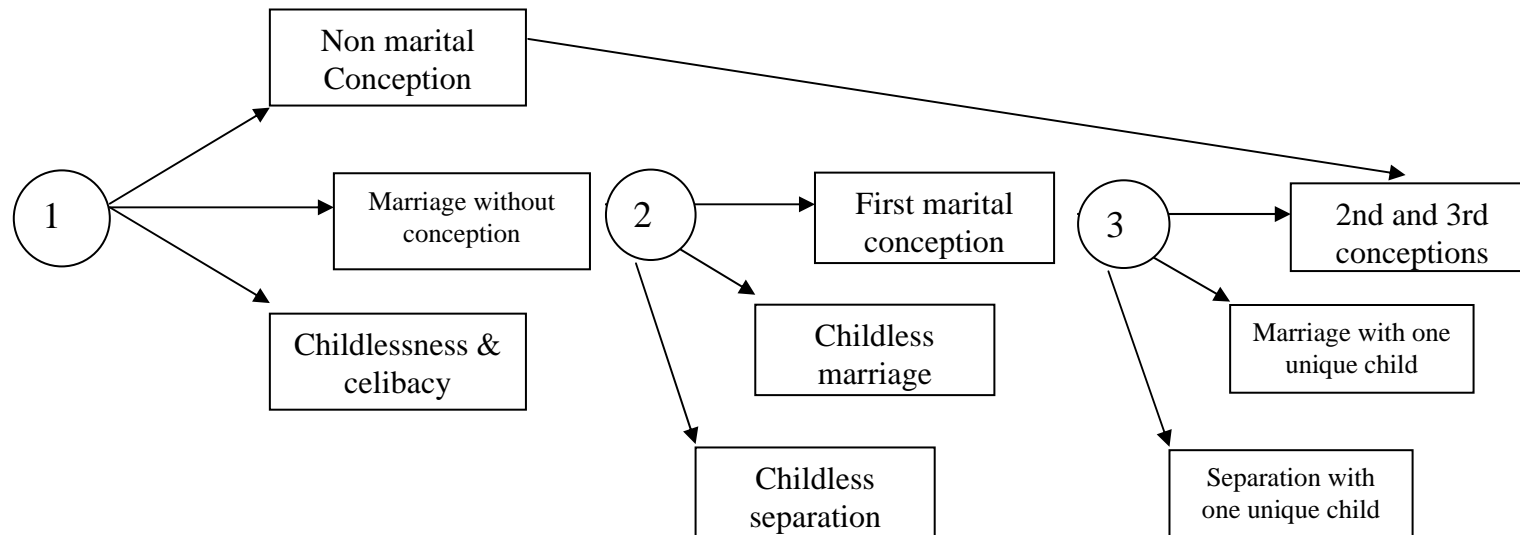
Non marital Conception

1

Marriage without conception

Childlessness & celibacy

2

First marital conception

Childless marriage

Childless separation

3

2nd and 3rd conceptions

Marriage with one unique child

Separation with one unique child